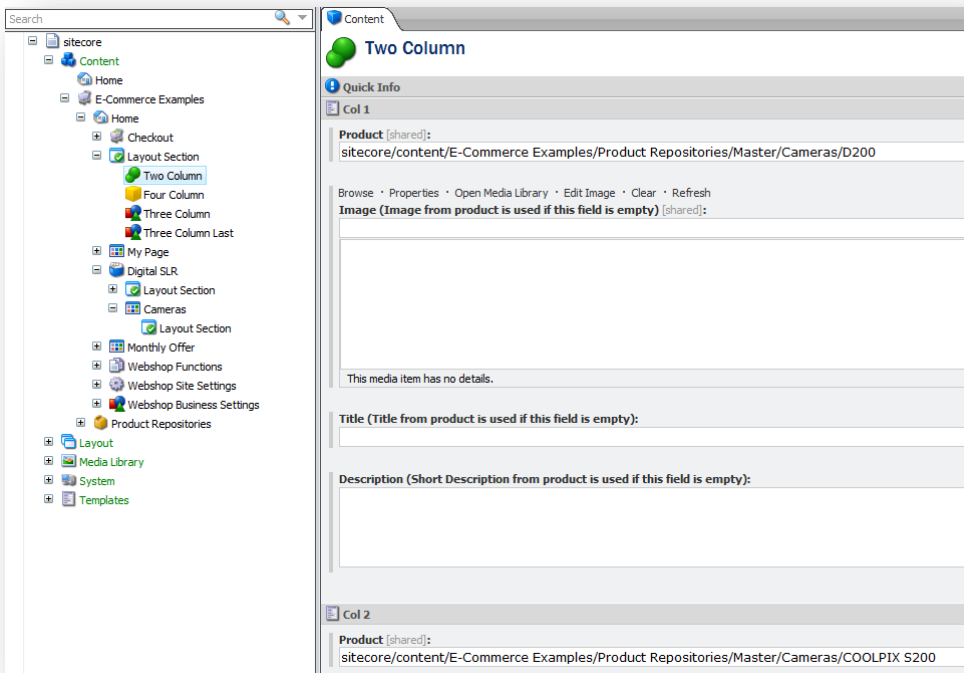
Search

sitecore
Content
Home
E-Commerce Examples
Home
Checkout
Layout Section
Two Column
Four Column
Three Column
Three Column Last
My Page
Digital SLR
Layout Section
Cameras
Layout Section
Monthly Offer
Webshop Functions
Webshop Site Settings
Webshop Business Settings
Product Repositories
Layout
Media Library
System
Templates

Content

Two Column

Quick Info

Col 1

Product [shared]:
sitecore/content/E-Commerce Examples/Product Repositories/Master/Cameras/D200

Browse · Properties · Open Media Library · Edit Image · Clear · Refresh
Image (Image from product is used if this field is empty) [shared]:

This media item has no details.

Title (Title from product is used if this field is empty):

Description (Short Description from product is used if this field is empty):

Col 2

Product [shared]:
sitecore/content/E-Commerce Examples/Product Repositories/Master/Cameras/COOLPIX S200